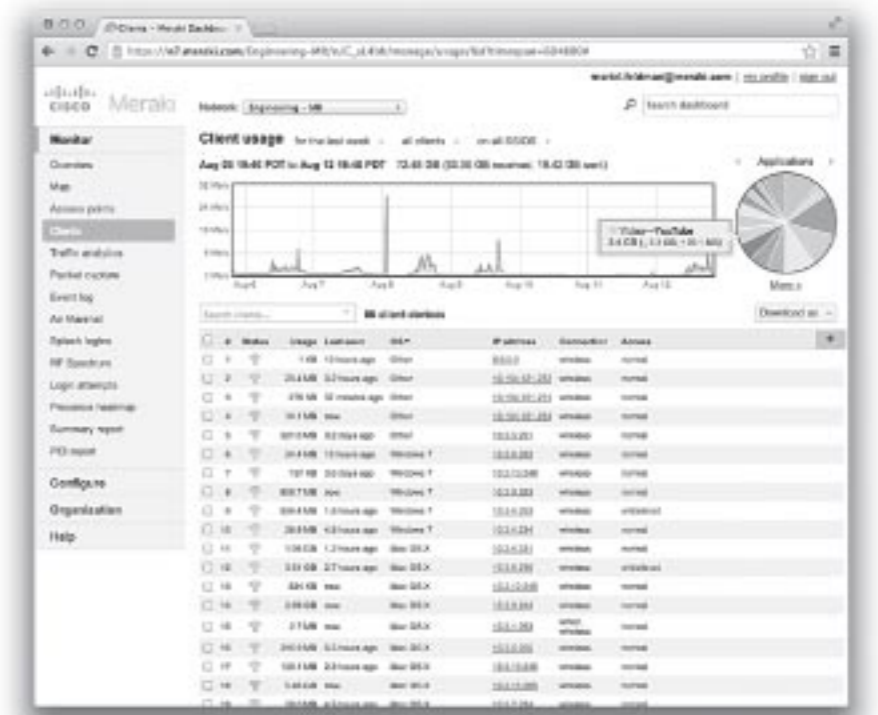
Clients - Meraki Dashbo

https://n7.meraki.com/Engineering-MR/n/C_yL4Wb/manage/usage/list#timespan=604800

cisco Meraki

Network: Engineering - MR

Search dashboard

Monitor
Overview
Map
Access points
Clients
Traffic analytics
Packet capture
Event log
Air Marshal
Splash logins
RF Spectrum
Login attempts
Presence heatmap
Summary report
PCI report

Configure
Organization
Help

Client usage for the last week · all clients · on all SSIDS

Aug 06 18:48 PDT to Aug 13 18:48 PDT 73.48 GB (55.06 GB received, 18.42 GB sent)

Applications

Video—YouTube
3.4 GB ([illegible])

Aug 6 Aug 7 Aug 8 Aug 9 Aug 10 Aug 11 Aug 12

More »

Search clients... 86 client devices

Download as

| # | Status | Usage | Last seen | OS | IP address | Connection | Access |
|---|---|---|---|---|---|---|---|
| 1 | | 1 KB | 13 hours ago | Other | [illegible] | wireless | normal |
| 2 | | 25.4 MB | 3.2 hours ago | Other | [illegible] | wireless | normal |
| 3 | | 376 KB | 32 minutes ago | Other | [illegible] | wireless | normal |
| 4 | | 14.1 MB | now | Other | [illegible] | wireless | normal |
| 5 | | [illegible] | 5.2 days ago | Other | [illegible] | wireless | normal |
| 6 | | 24.4 MB | 13 hours ago | Windows 7 | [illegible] | wireless | normal |
| 7 | | 197 KB | 3.0 days ago | Windows 7 | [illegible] | wireless | normal |
| 8 | | 839.7 MB | now | Windows 7 | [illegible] | wireless | normal |
| 9 | | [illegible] | 1.3 hours ago | Windows 7 | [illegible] | wireless | whitelisted |
| 10 | | 28.5 MB | 4.0 hours ago | Windows 7 | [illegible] | wireless | normal |
| 11 | | 1.06 GB | 1.2 hours ago | Mac OS X | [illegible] | wireless | normal |
| 12 | | 3.51 GB | 2.7 hours ago | Mac OS X | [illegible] | wireless | whitelisted |
| 13 | | 531 KB | now | Mac OS X | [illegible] | wireless | normal |
| 14 | | 2.06 GB | now | Mac OS X | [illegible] | wireless | normal |
| 15 | | 2 MB | now | Mac OS X | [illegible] | wired, wireless | normal |
| 16 | | 240.5 MB | 5.3 hours ago | Mac OS X | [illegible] | wireless | normal |
| 17 | | 100.1 MB | 2.3 hours ago | Mac OS X | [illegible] | wireless | normal |
| 18 | | 1.46 GB | now | Mac OS X | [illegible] | wireless | normal |
| 19 | | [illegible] | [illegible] | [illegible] | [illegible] | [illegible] | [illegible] |